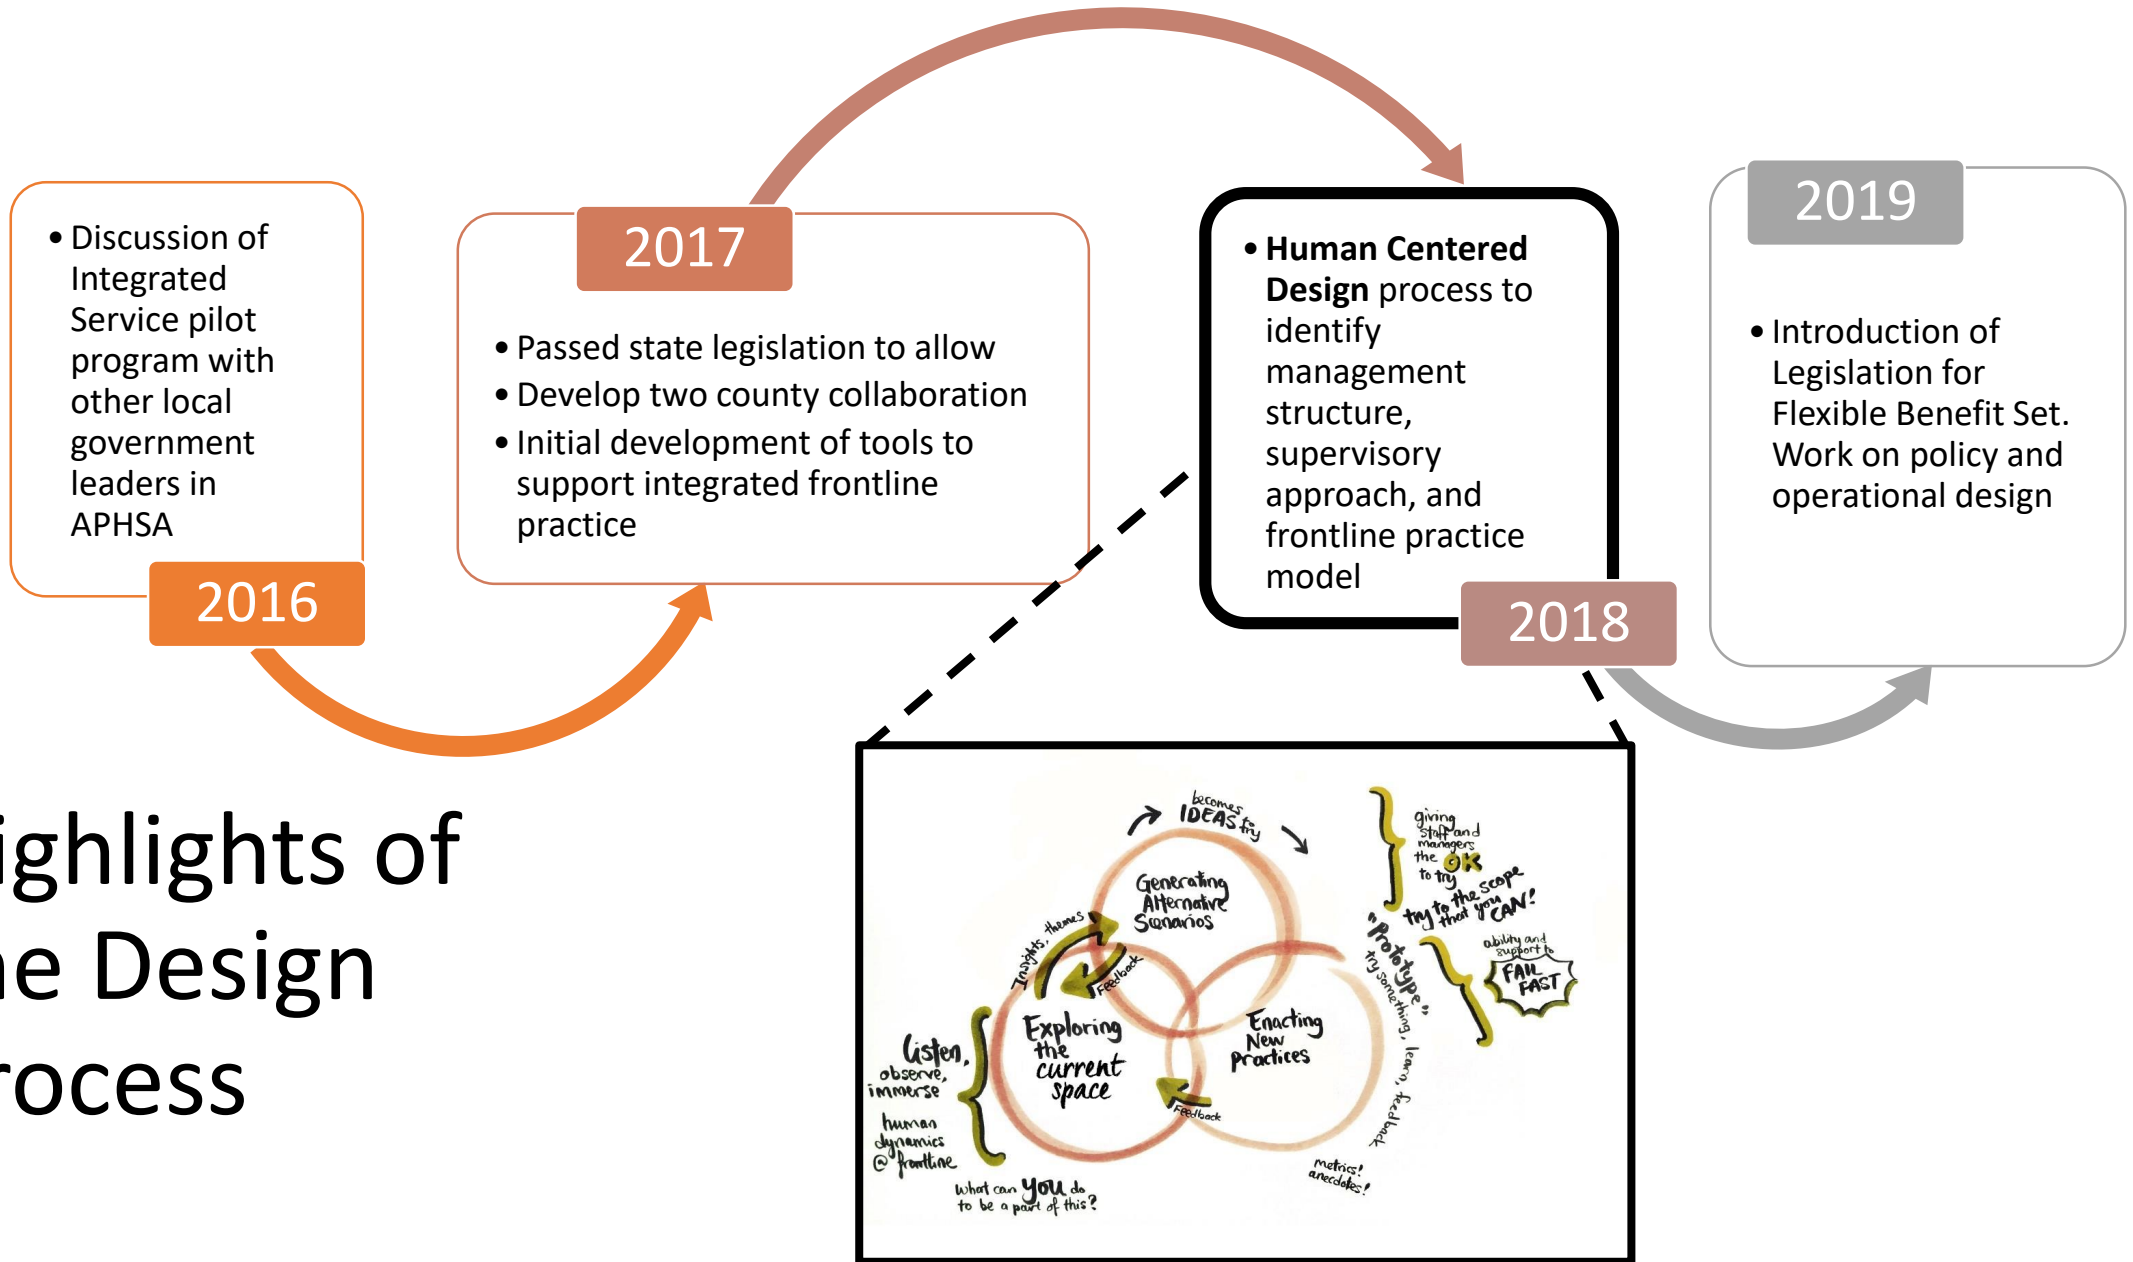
• Discussion of Integrated Service pilot program with other local government leaders in APHSA

2016

2017

• Passed state legislation to allow
• Develop two county collaboration
• Initial development of tools to support integrated frontline practice

• **Human Centered Design** process to identify management structure, supervisory approach, and frontline practice model

2018

2019

• Introduction of Legislation for Flexible Benefit Set. Work on policy and operational design

ighlights of
e Design
rocess

becomes IDEAS to try

Generating Alternative Scenarios

giving staff and managers the OK to try

try to the scope that you CAN!

"Prototype" try something, learn, feedback

ability and support to FAIL FAST

Insights, themes

Feedback

Exploring the current space

Enacting New Practices

Feedback

Listen, observe, immerse

human dynamics @ frontline

metrics! anecdotes!

What can YOU do to be a part of this?